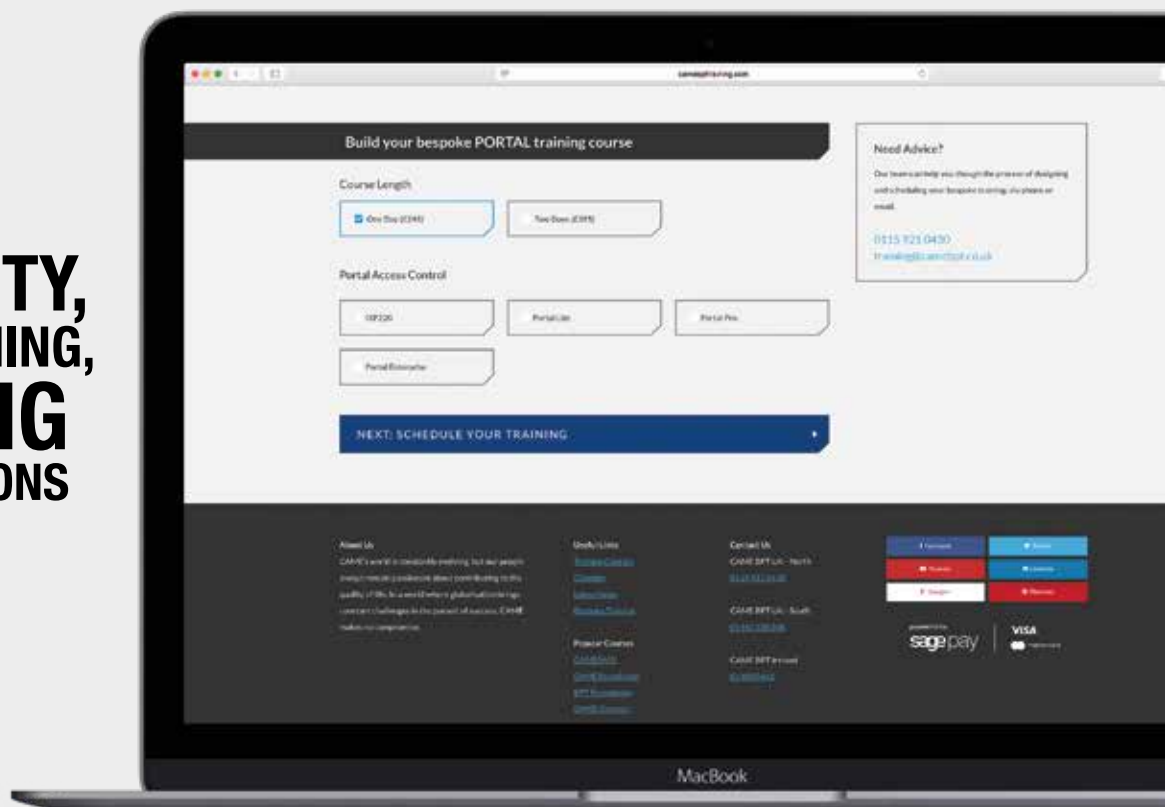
TY,
NING,
IG
ONS

camebpttraining.com

Build your bespoke PORTAL training course

Course Length

One Day (£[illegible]) | Two Days (£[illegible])

Portal Access Control

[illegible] | Portal Lite | Portal Pro

Portal Enterprise

NEXT: SCHEDULE YOUR TRAINING

Need Advice?

Our team can help you through the process of designing and scheduling your bespoke training, via phone or email.

0115 921 0430
training@camebpt.co.uk

About Us
CAME's world is constantly evolving, but our people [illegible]

Useful Links
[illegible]

Popular Courses
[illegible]

Contact Us
CAME BPT UK - North
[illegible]
CAME BPT UK - South
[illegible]
CAME BPT Ireland
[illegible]

Facebook
Twitter
Youtube
LinkedIn
Google
Pinterest

sage pay
VISA

MacBook